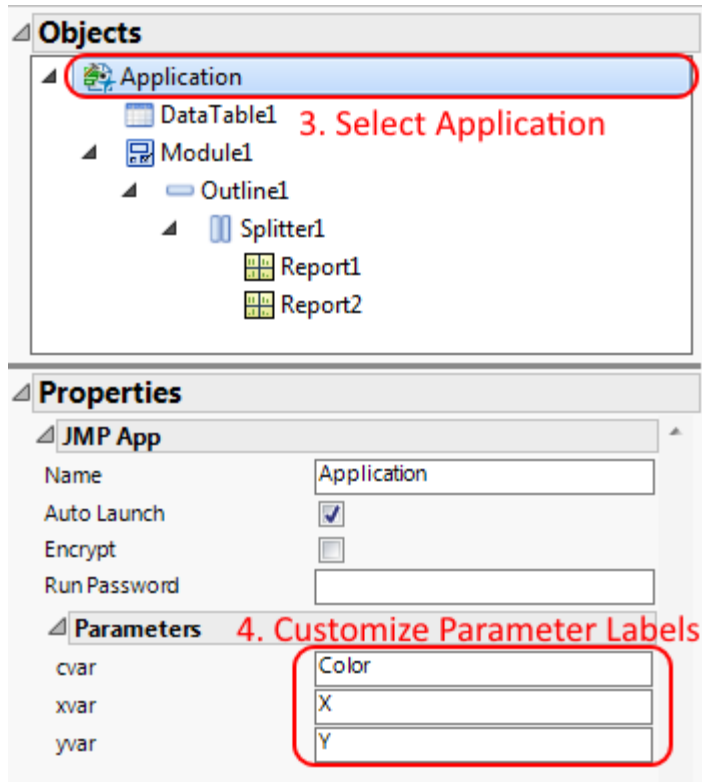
Objects

Application

DataTable1

3. Select Application

Module1

Outline1

Splitter1

Report1

Report2

Properties

JMP App

| | |
|---|---|
| Name | Application |
| Auto Launch | ☑ |
| Encrypt | ☐ |
| Run Password | |

Parameters

4. Customize Parameter Labels

| | |
|---|---|
| cvar | Color |
| xvar | X |
| yvar | Y |